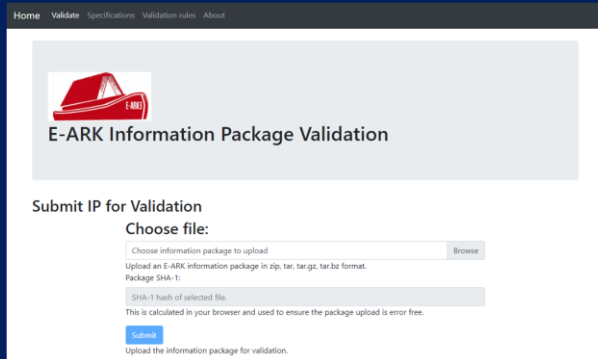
Home Validate Specifications Validation rules About

E-ARK

E-ARK Information Package Validation

Submit IP for Validation

Choose file:

Choose information package to upload Browse

Upload an E-ARK information package in zip, tar, tar.gz, tar.bz format.

Package SHA-1:

SHA-1 hash of selected file.

This is calculated in your browser and used to ensure the package upload is error free.

Submit

Upload the information package for validation.